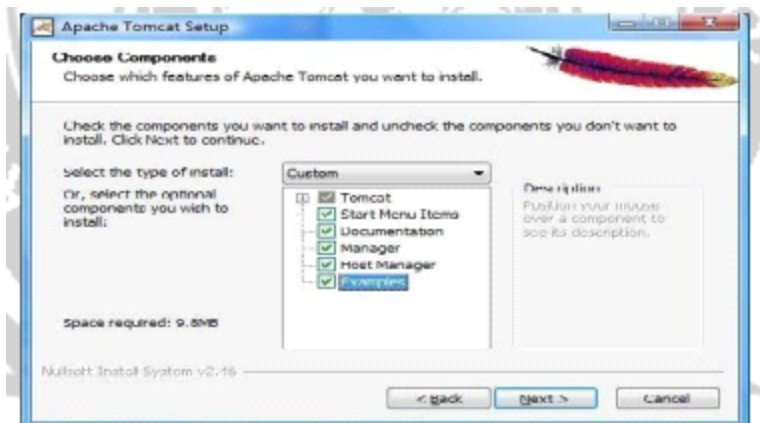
Apache Tomcat Setup

Choose Components

Choose which features of Apache Tomcat you want to install.

Check the components you want to install and uncheck the components you don't want to install. Click Next to continue.

Select the type of install:

Custom

Or, select the optional components you wish to install:

Tomcat

Start Menu Items

Documentation

Manager

Host Manager

Examples

Description

Position your mouse over a component to see its description.

Space required: 9.8MB

Nullsoft Install System v2.46

< Back

Next >

Cancel